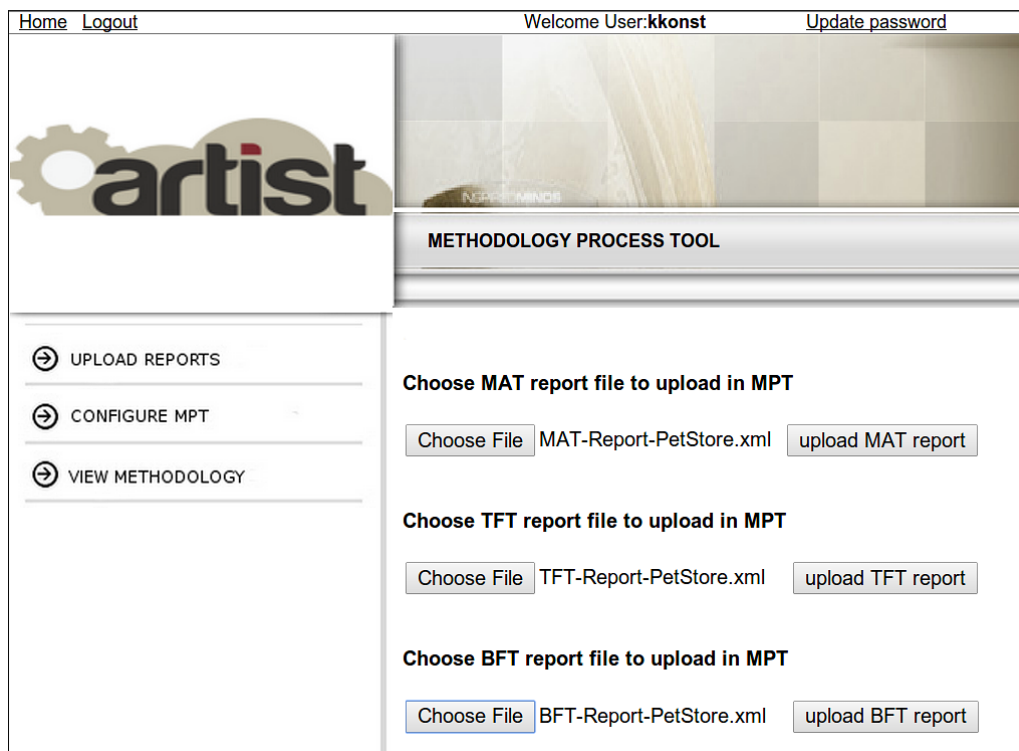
Home Logout Welcome User:kkonst Update password

artist

INSPIRE MINDS

METHODOLOGY PROCESS TOOL

UPLOAD REPORTS

CONFIGURE MPT

VIEW METHODOLOGY

Choose MAT report file to upload in MPT

Choose File MAT-Report-PetStore.xml upload MAT report

Choose TFT report file to upload in MPT

Choose File TFT-Report-PetStore.xml upload TFT report

Choose BFT report file to upload in MPT

Choose File BFT-Report-PetStore.xml upload BFT report